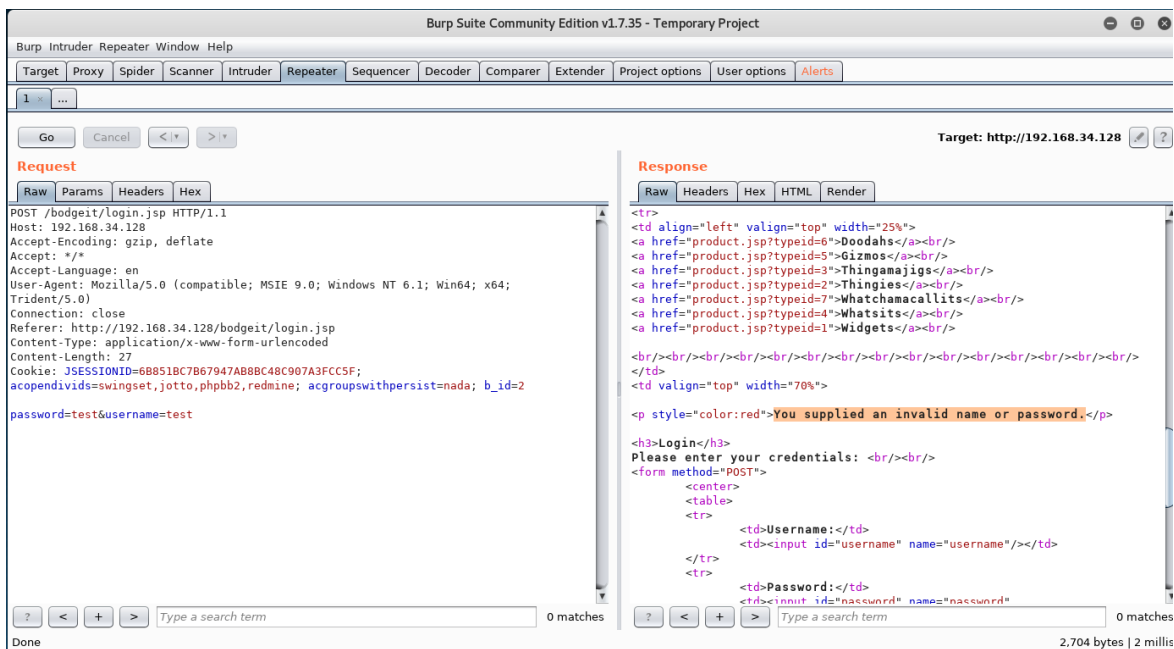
Burp Suite Community Edition v1.7.35 - Temporary Project

Burp Intruder Repeater Window Help

Target | Proxy | Spider | Scanner | Intruder | Repeater | Sequencer | Decoder | Comparer | Extender | Project options | User options | Alerts

1 × | ...

Go | Cancel | < | > 

Target: http://192.168.34.128 ?

Request

Raw | Params | Headers | Hex

POST /bodgeit/login.jsp HTTP/1.1
Host: 192.168.34.128
Accept-Encoding: gzip, deflate
Accept: */*
Accept-Language: en
User-Agent: Mozilla/5.0 (compatible; MSIE 9.0; Windows NT 6.1; Win64; x64; Trident/5.0)
Connection: close
Referer: http://192.168.34.128/bodgeit/login.jsp
Content-Type: application/x-www-form-urlencoded
Content-Length: 27
Cookie: JSESSIONID=6B851BC7B67947AB8BC48C907A3FCC5F; acopendivids=swingset,jotto,phpbb2,redmine; acgroupswithpersist=nada; b_id=2

password=test&username=test

? | < | + | > | Type a search term | 0 matches

Response

Raw | Headers | Hex | HTML | Render

<tr>
<td align="left" valign="top" width="25%">
<a href="product.jsp?typeid=6">Doodahs</a><br/>
<a href="product.jsp?typeid=5">Gizmos</a><br/>
<a href="product.jsp?typeid=3">Thingamajigs</a><br/>
<a href="product.jsp?typeid=2">Thingies</a><br/>
<a href="product.jsp?typeid=7">Whatchamacallits</a><br/>
<a href="product.jsp?typeid=4">Whatsits</a><br/>
<a href="product.jsp?typeid=1">Widgets</a><br/>

<br/><br/><br/><br/><br/><br/><br/><br/><br/><br/><br/><br/><br/><br/><br/><br/>
</td>
<td valign="top" width="70%">

<p style="color:red">You supplied an invalid name or password.</p>

<h3>Login</h3>
Please enter your credentials: <br/><br/>
<form method="POST">
<center>
<table>
<tr>
<td>Username:</td>
<td><input id="username" name="username"/></td>
</tr>
<tr>
<td>Password:</td>
<td><input id="password" name="password"

? | < | + | > | Type a search term | 0 matches

Done

2,704 bytes | 2 millis